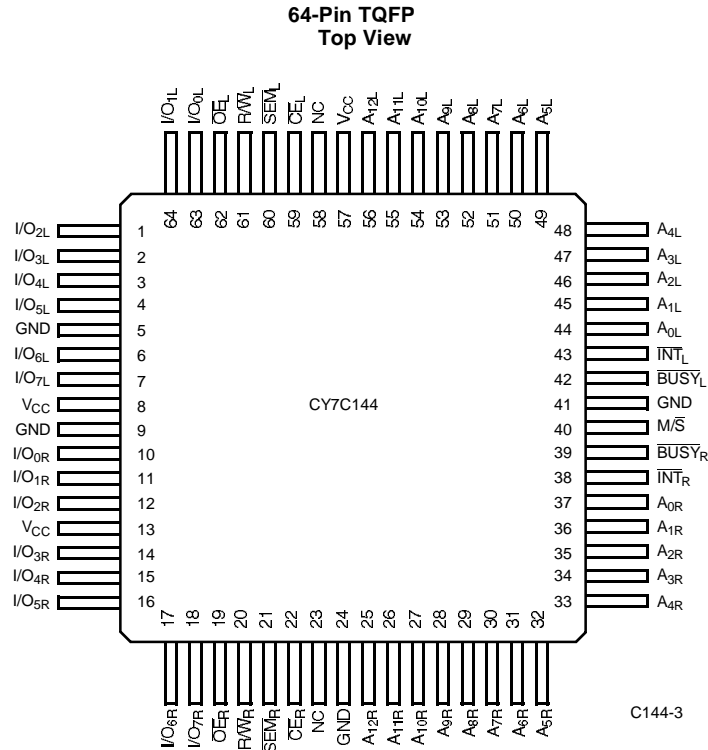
64-Pin TQFP
Top View

$I/O_{1L}$ $I/O_{0L}$ $\overline{OE}_L$ $R/\overline{W}_L$ $\overline{SEM}_L$ $\overline{CE}_L$ NC $V_{CC}$ $A_{12L}$ $A_{11L}$ $A_{10L}$ $A_{9L}$ $A_{8L}$ $A_{7L}$ $A_{6L}$ $A_{5L}$

64 63 62 61 60 59 58 57 56 55 54 53 52 51 50 49

$I/O_{2L}$ 1
$I/O_{3L}$ 2
$I/O_{4L}$ 3
$I/O_{5L}$ 4
GND 5
$I/O_{6L}$ 6
$I/O_{7L}$ 7
$V_{CC}$ 8
GND 9
$I/O_{0R}$ 10
$I/O_{1R}$ 11
$I/O_{2R}$ 12
$V_{CC}$ 13
$I/O_{3R}$ 14
$I/O_{4R}$ 15
$I/O_{5R}$ 16

CY7C144

48 $A_{4L}$
47 $A_{3L}$
46 $A_{2L}$
45 $A_{1L}$
44 $A_{0L}$
43 $\overline{INT}_L$
42 $\overline{BUSY}_L$
41 GND
40 $M/\overline{S}$
39 $\overline{BUSY}_R$
38 $\overline{INT}_R$
37 $A_{0R}$
36 $A_{1R}$
35 $A_{2R}$
34 $A_{3R}$
33 $A_{4R}$

17 18 19 20 21 22 23 24 25 26 27 28 29 30 31 32

$I/O_{6R}$ $I/O_{7R}$ $\overline{OE}_R$ $R/\overline{W}_R$ $\overline{SEM}_R$ $\overline{CE}_R$ NC GND $A_{12R}$ $A_{11R}$ $A_{10R}$ $A_{9R}$ $A_{8R}$ $A_{7R}$ $A_{6R}$ $A_{5R}$

C144-3